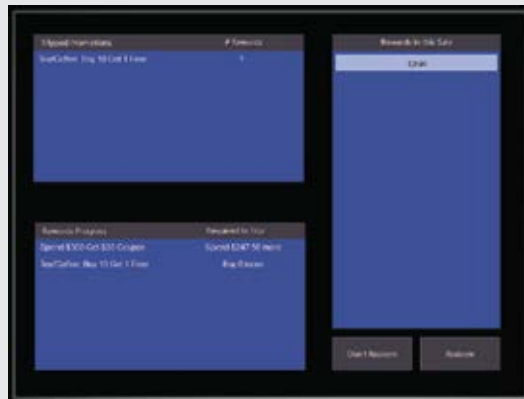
Tripped Promotions | # Rewards
Tea/Coffee: Buy 10 Get 1 Free | 1

Rewards in this Sale
Clear

Rewards Progress | Required to Trip
Spend $300 Get $30 Coupon | Spend $247.50 more
Tea/Coffee: Buy 10 Get 1 Free | Buy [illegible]

Don't Redeem
Redeem